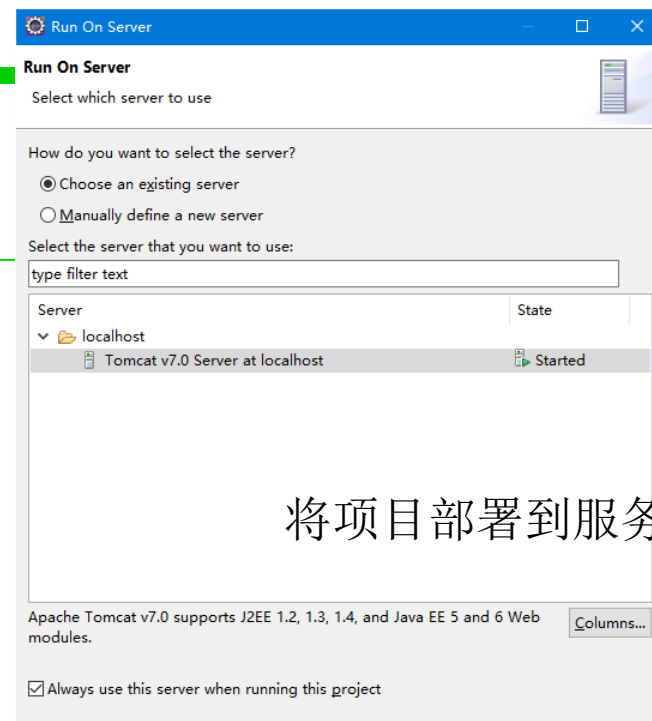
Run On Server

Run On Server
Select which server to use

How do you want to select the server?
Choose an existing server
Manually define a new server
Select the server that you want to use:
type filter text

| Server | State |
|---|---|
| localhost | |
| Tomcat v7.0 Server at localhost | Started |

将项目部署到服务

Apache Tomcat v7.0 supports J2EE 1.2, 1.3, 1.4, and Java EE 5 and 6 Web modules.

Columns...

Always use this server when running this project